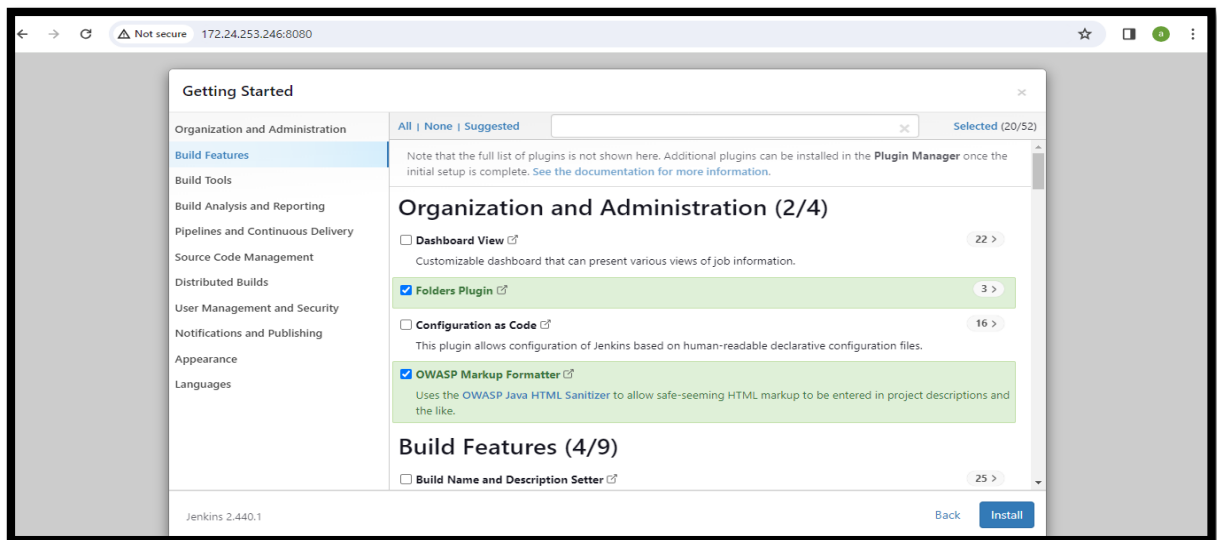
Not secure 172.24.253.246:8080

a

Getting Started

×

Organization and Administration
Build Features
Build Tools
Build Analysis and Reporting
Pipelines and Continuous Delivery
Source Code Management
Distributed Builds
User Management and Security
Notifications and Publishing
Appearance
Languages

All | None | Suggested

Selected (20/52)

Note that the full list of plugins is not shown here. Additional plugins can be installed in the **Plugin Manager** once the initial setup is complete. See the documentation for more information.

Organization and Administration (2/4)

Dashboard View 22 >
Customizable dashboard that can present various views of job information.

Folders Plugin 3 >

Configuration as Code 16 >
This plugin allows configuration of Jenkins based on human-readable declarative configuration files.

OWASP Markup Formatter
Uses the OWASP Java HTML Sanitizer to allow safe-seeming HTML markup to be entered in project descriptions and the like.

Build Features (4/9)

Build Name and Description Setter 25 >

Jenkins 2.440.1

Back Install